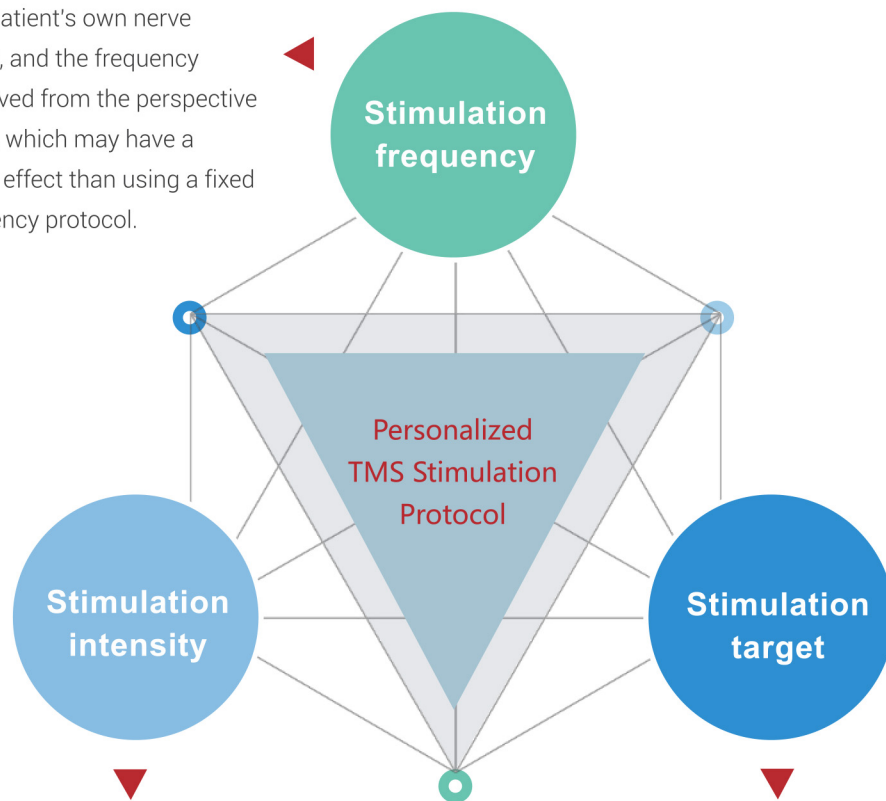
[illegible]atient's own nerve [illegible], and the frequency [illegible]ved from the perspective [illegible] which may have a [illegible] effect than using a fixed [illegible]ency protocol.

Stimulation frequency

Personalized TMS Stimulation Protocol

Stimulation intensity

Stimulation target